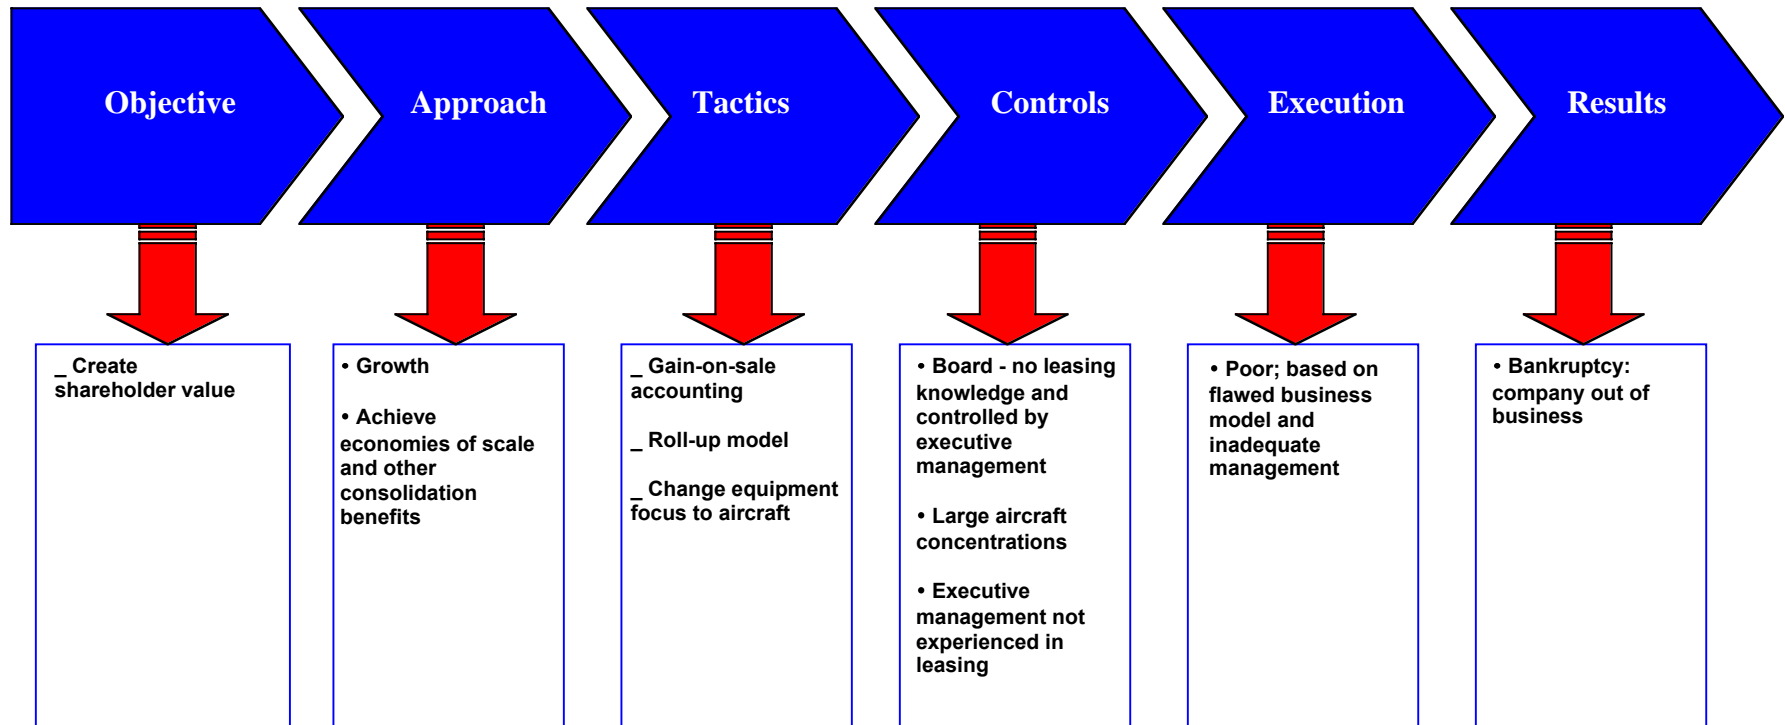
Objective

Approach

Tactics

Controls

Execution

Results

_ Create shareholder value

• Growth

• Achieve economies of scale and other consolidation benefits

_ Gain-on-sale accounting

_ Roll-up model

_ Change equipment focus to aircraft

• Board - no leasing knowledge and controlled by executive management

• Large aircraft concentrations

• Executive management not experienced in leasing

• Poor; based on flawed business model and inadequate management

• Bankruptcy: company out of business